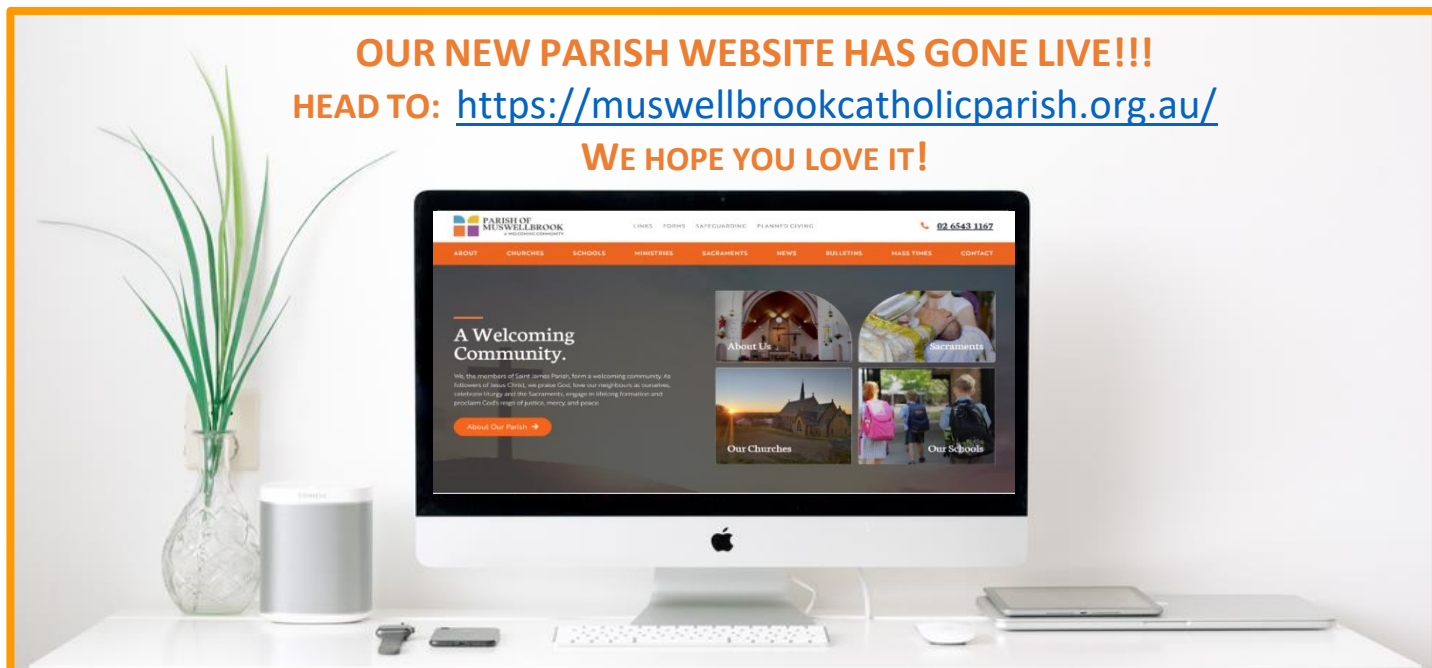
OUR NEW PARISH WEBSITE HAS GONE LIVE!!!

HEAD TO: https://muswellbrookcatholicparish.org.au/

WE HOPE YOU LOVE IT!

PARISH OF MUSWELLBROOK
A WELCOMING COMMUNITY

LINKS FORMS SAFEGUARDING PLANNED GIVING

02 6543 1167

ABOUT CHURCHES SCHOOLS MINISTRIES SACRAMENTS NEWS BULLETINS MASS TIMES CONTACT

A Welcoming Community.

We, the members of Saint James Parish, form a welcoming community. As followers of Jesus Christ, we praise God, love our neighbours as ourselves, celebrate liturgy and the Sacraments, engage in lifelong formation and proclaim God's reign of justice, mercy, and peace.

About Our Parish

About Us

Sacraments

Our Churches

Our Schools